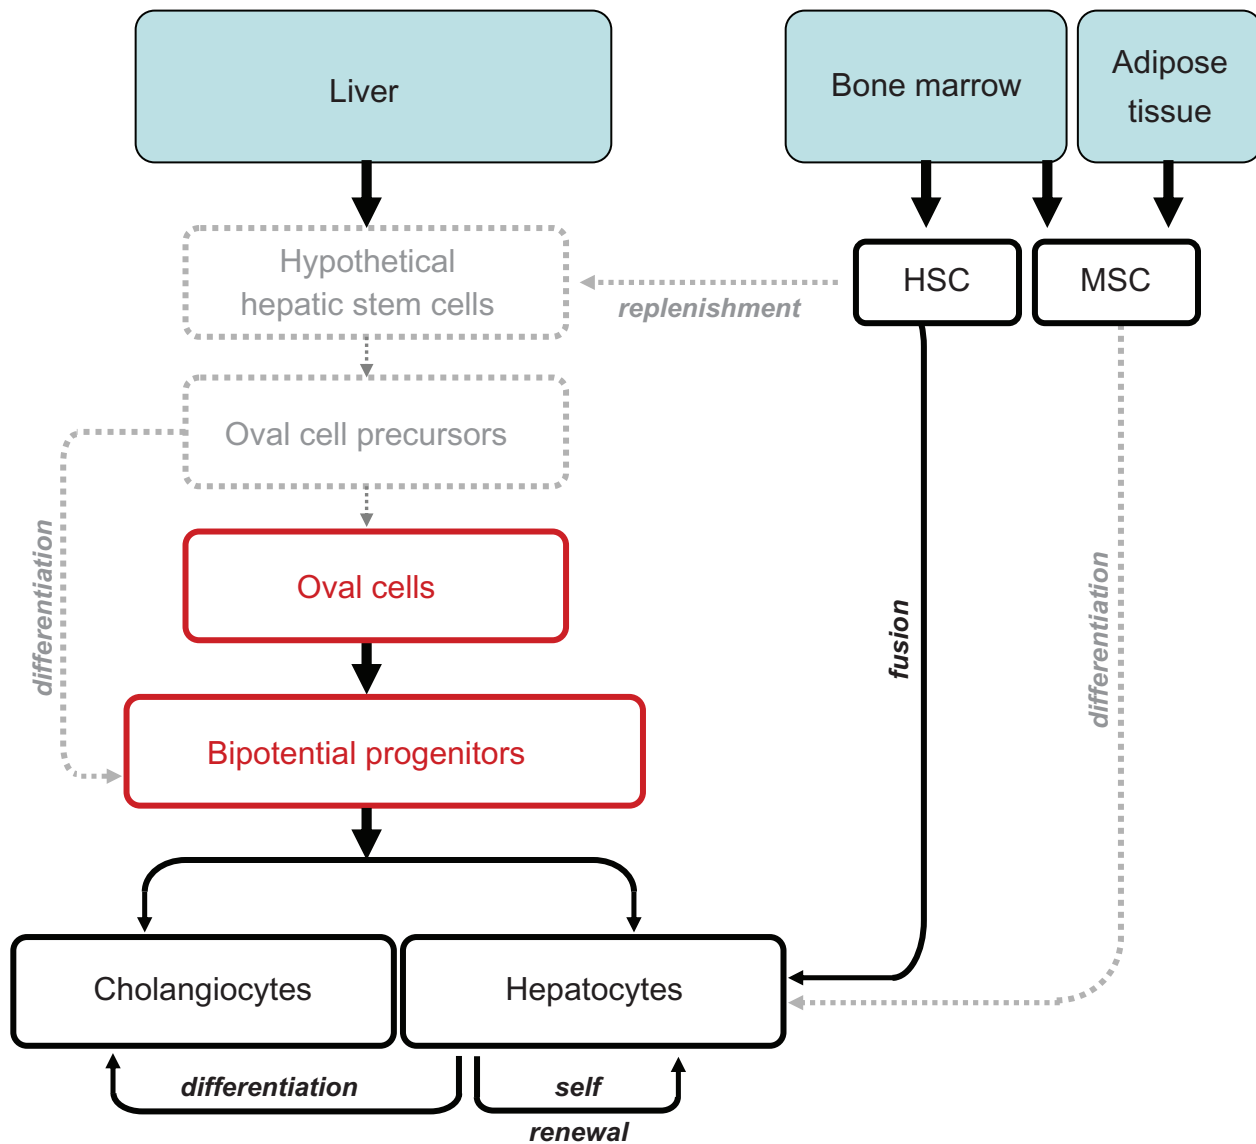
Liver

Bone marrow

Adipose tissue

Hypothetical hepatic stem cells

replenishment

HSC

MSC

Oval cell precursors

differentiation

Oval cells

fusion

differentiation

Bipotential progenitors

Cholangiocytes

Hepatocytes

differentiation

self renewal